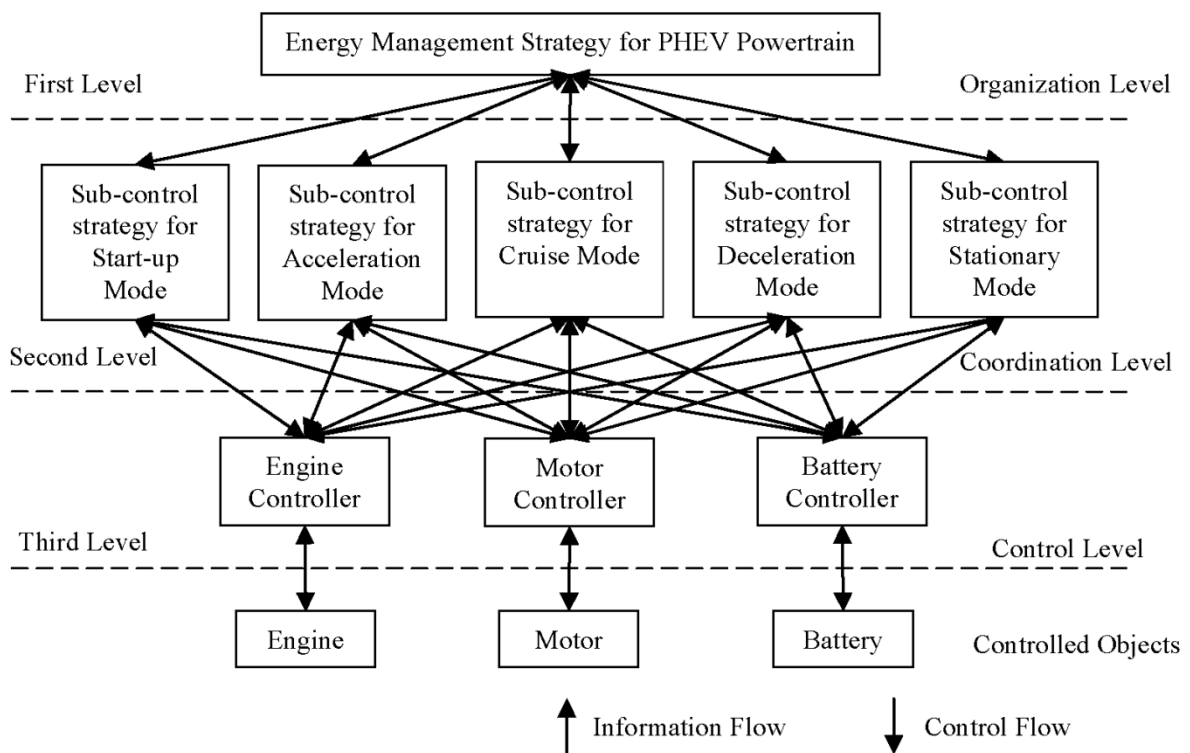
Energy Management Strategy for PHEV Powertrain

First Level

Organization Level

Sub-control strategy for Start-up Mode

Sub-control strategy for Acceleration Mode

Sub-control strategy for Cruise Mode

Sub-control strategy for Deceleration Mode

Sub-control strategy for Stationary Mode

Second Level

Coordination Level

Engine Controller

Motor Controller

Battery Controller

Third Level

Control Level

Engine

Motor

Battery

Controlled Objects

Information Flow

Control Flow